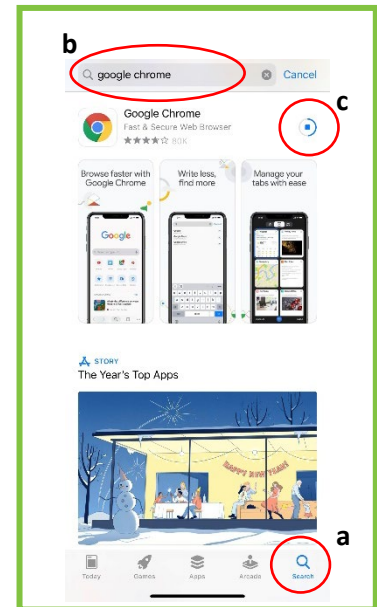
b

google chrome

Cancel

c

Google Chrome

Fast & Secure Web Browser

★★★★☆ 80K

Browse faster with Google Chrome

Write less, find more

Manage your tabs with ease

Google

STORY

The Year's Top Apps

HAPPY NEW YEAR

a

Today

Games

Apps

Arcade

Search